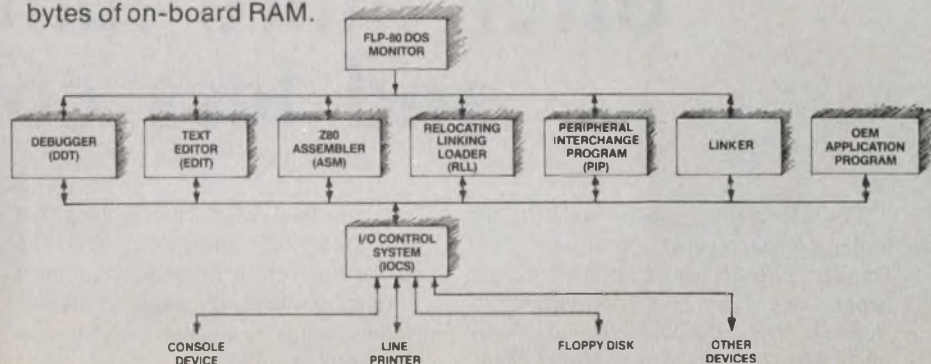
bytes of on-board RAM.

FLP-80 DOS MONITOR

DEBUGGER (DDT)

TEXT EDITOR (EDIT)

Z80 ASSEMBLER (ASM)

RELOCATING LINKING LOADER (RLL)

PERIPHERAL INTERCHANGE PROGRAM (PIP)

LINKER

OEM APPLICATION PROGRAM

I/O CONTROL SYSTEM (IOCS)

CONSOLE DEVICE

LINE PRINTER

FLOPPY DISK

OTHER DEVICES